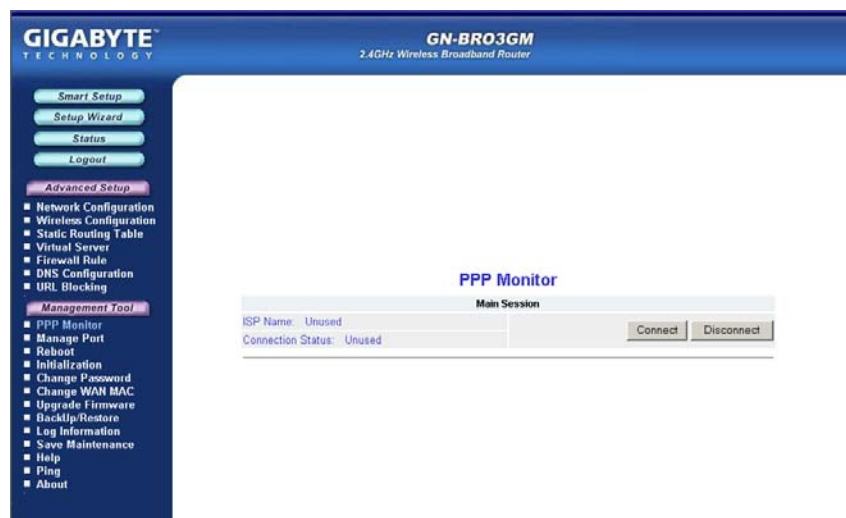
GIGABYTE
TECHNOLOGY

GN-BRO3GM
2.4GHz Wireless Broadband Router

Smart Setup
Setup Wizard
Status
Logout

Advanced Setup
- Network Configuration
- Wireless Configuration
- Static Routing Table
- Virtual Server
- Firewall Rule
- DNS Configuration
- URL Blocking

Management Tool
- PPP Monitor
- Manage Port
- Reboot
- Initialization
- Change Password
- Change WAN MAC
- Upgrade Firmware
- BackUp/Restore
- Log Information
- Save Maintenance
- Help
- Ping
- About

PPP Monitor

| Main Session | |
|---|---|
| ISP Name: Unused | Connect Disconnect |
| Connection Status: Unused | |